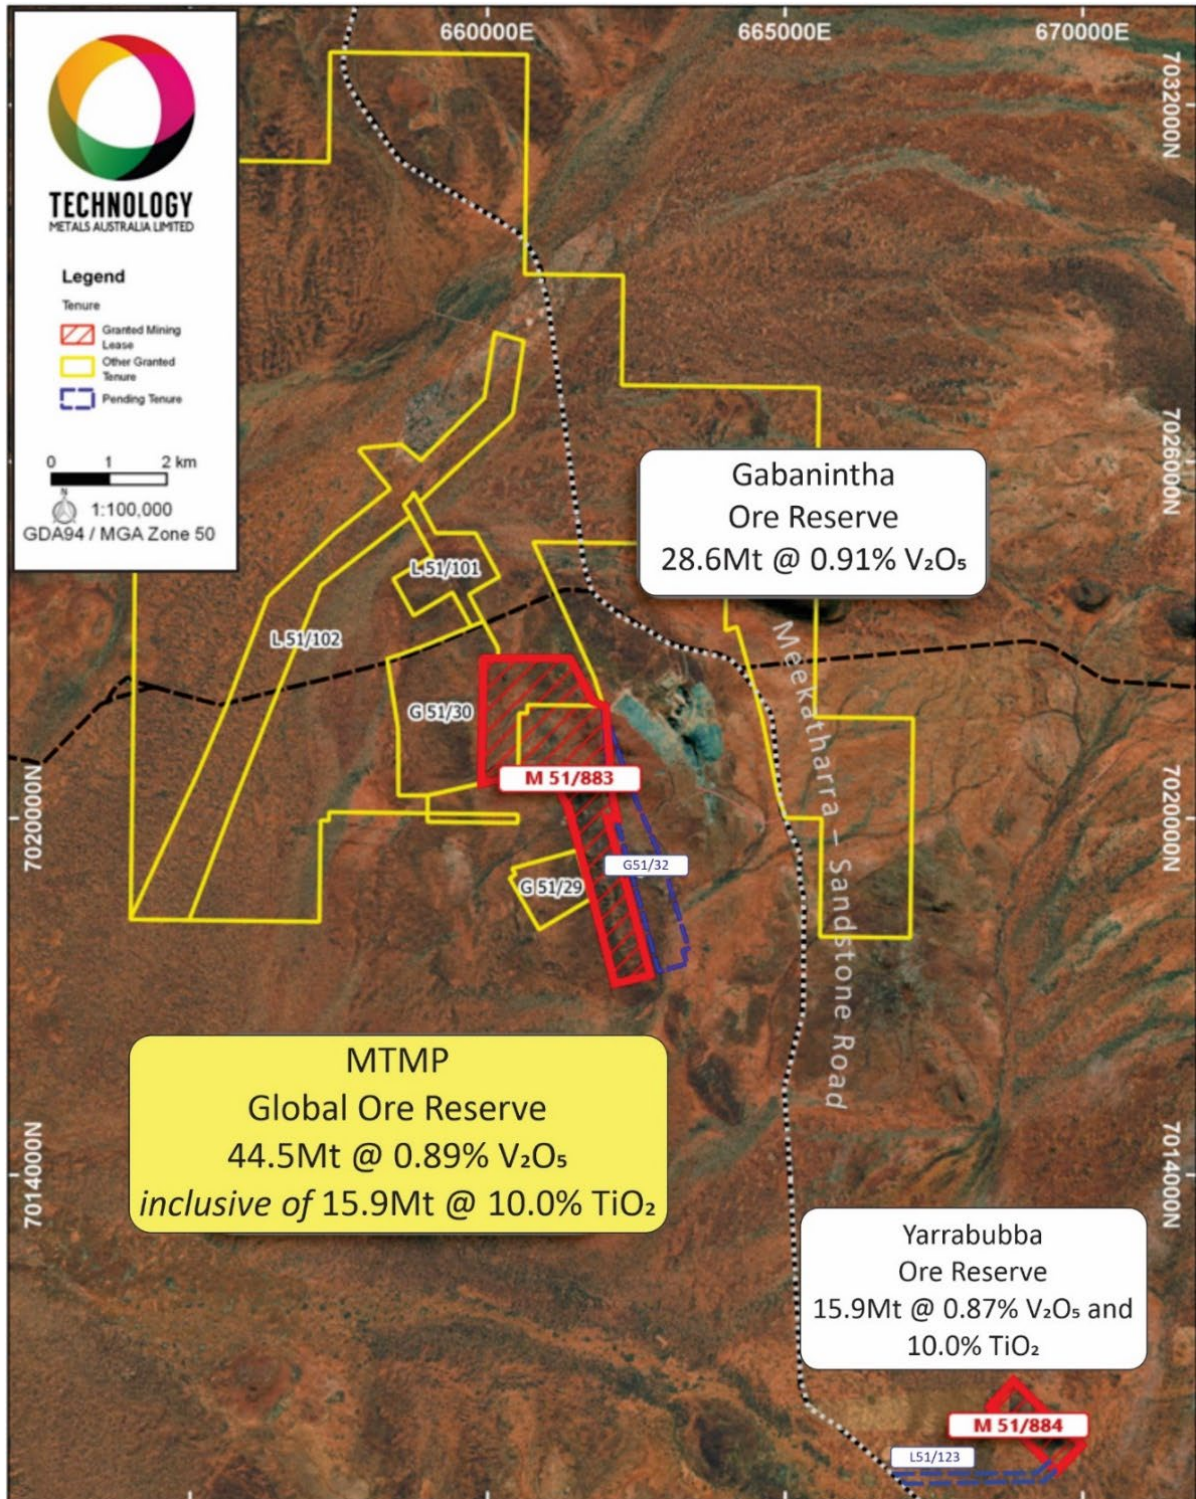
660000E
665000E
670000E

TECHNOLOGY
METALS AUSTRALIA LIMITED

Legend
Tenure
Granted Mining Lease
Other Granted Tenure
Pending Tenure

0 1 2 km
1:100,000
GDA94 / MGA Zone 50

7032000N
7026000N
7020000N
7014000N

Gabanintha
Ore Reserve
28.6Mt @ 0.91% $V_2O_5$

L 51/101
L 51/102
G 51/30
M 51/883
G51/32
G 51/29

Meekatharra – Sandstone Road

MTMP
Global Ore Reserve
44.5Mt @ 0.89% $V_2O_5$
*inclusive of* 15.9Mt @ 10.0% $TiO_2$

Yarrabubba
Ore Reserve
15.9Mt @ 0.87% $V_2O_5$ and 10.0% $TiO_2$

M 51/884
L51/123